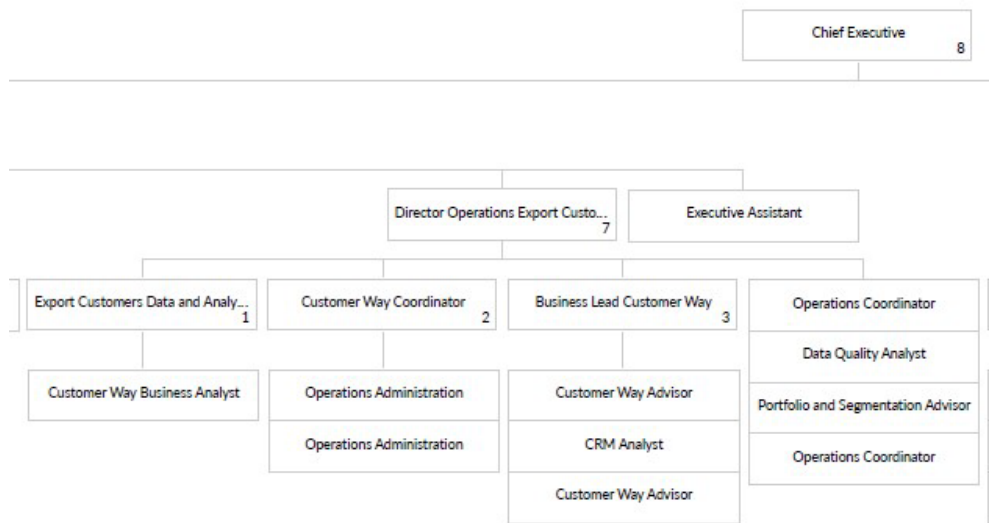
Chief Executive
8

Director Operations Export Custo...
7

Executive Assistant

Export Customers Data and Analy...
1

Customer Way Coordinator
2

Business Lead Customer Way
3

Operations Coordinator

Data Quality Analyst

Portfolio and Segmentation Advisor

Operations Coordinator

Customer Way Business Analyst

Operations Administration

Operations Administration

Customer Way Advisor

CRM Analyst

Customer Way Advisor